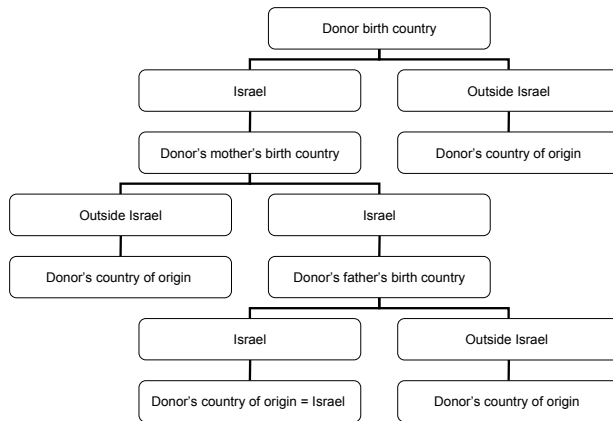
Donor birth country

Israel

Outside Israel

Donor's mother's birth country

Donor's country of origin

Outside Israel

Israel

Donor's country of origin

Donor's father's birth country

Israel

Outside Israel

Donor's country of origin = Israel

Donor's country of origin